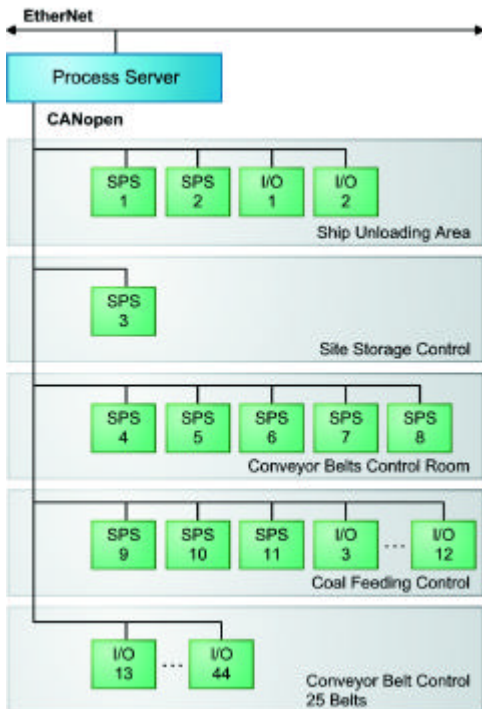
EtherNet

Process Server

CANopen

SPS 1
SPS 2
I/O 1
I/O 2
Ship Unloading Area

SPS 3
Site Storage Control

SPS 4
SPS 5
SPS 6
SPS 7
SPS 8
Conveyor Belts Control Room

SPS 9
SPS 10
SPS 11
I/O 3
...
I/O 12
Coal Feeding Control

I/O 13
...
I/O 44
Conveyor Belt Control 25 Belts